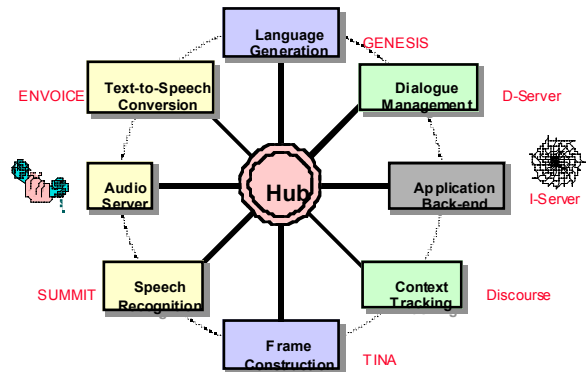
Language Generation

GENESIS

Text-to-Speech Conversion

ENVOICE

Dialogue Management

D-Server

Audio Server

Hub

Application Back-end

I-Server

Speech Recognition

SUMMIT

Context Tracking

Discourse

Frame Construction

TINA